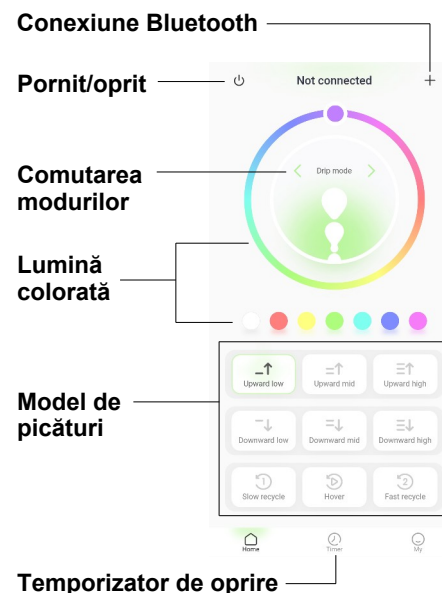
Conexiune Bluetooth

Pornit/oprit

Not connected

+

Comutarea modurilor

Drip mode

Lumină colorată

Model de picături

Upward low

Upward mid

Upward high

Downward low

Downward mid

Downward high

Slow recycle

Hover

Fast recycle

Home

Timer

My

Temporizator de oprire